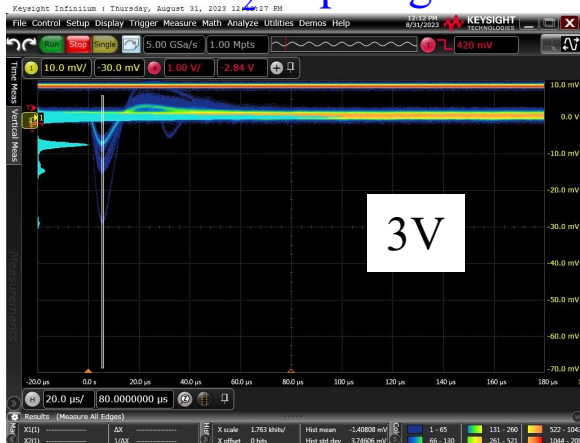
Keysight Infiniium : Thursday, August 31, 2023 12:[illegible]:27 PM

File Control Setup Display Trigger Measure Math Analyze Utilities Demos Help

12:12 PM 8/31/2023 KEYSIGHT TECHNOLOGIES

Run Stop Single 5.00 GSa/s 1.00 Mpts 420 mV

1 10.0 mV/ -30.0 mV 1.00 V/ -2.84 V

Time Meas Vertical Meas

10.0 mV
0.0 V
-10.0 mV
-20.0 mV
-30.0 mV
-40.0 mV
-50.0 mV
-60.0 mV
-70.0 mV

3V

-20.0 µs 0.0 s 20.0 µs 40.0 µs 60.0 µs 80.0 µs 100 µs 120 µs 140 µs 160 µs 180 µs

H 20.0 µs/ 80.0000000 µs

Results (Measure All Edges)

X1(1) ΔX X scale 1.763 khits/ Hist mean -1.40808 mV 1 - 65 131 - 260 522 - 104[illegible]

X2(1) 1/ΔX X offset 0 hits Hist std dev 3.74606 mV 66 - 130 261 - 521 1044 - 20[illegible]